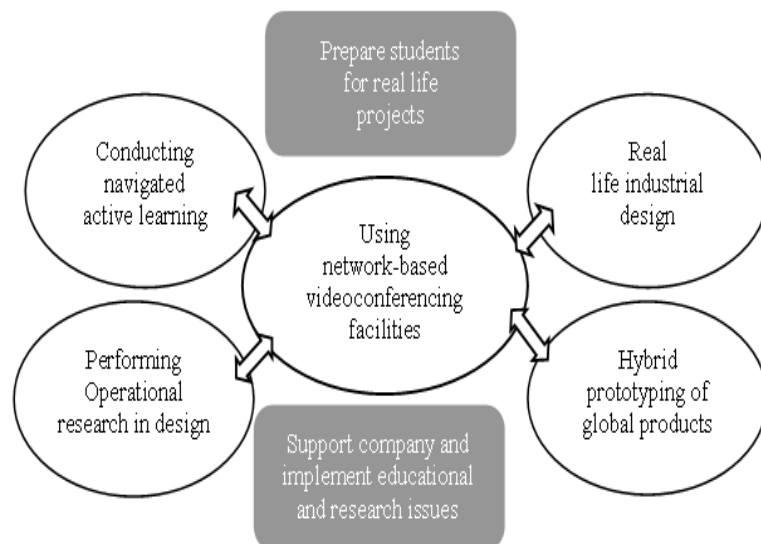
Prepare students for real life projects

Conducting navigated active learning

Real life industrial design

Using network-based videoconferencing facilities

Performing Operational research in design

Hybrid prototyping of global products

Support company and implement educational and research issues